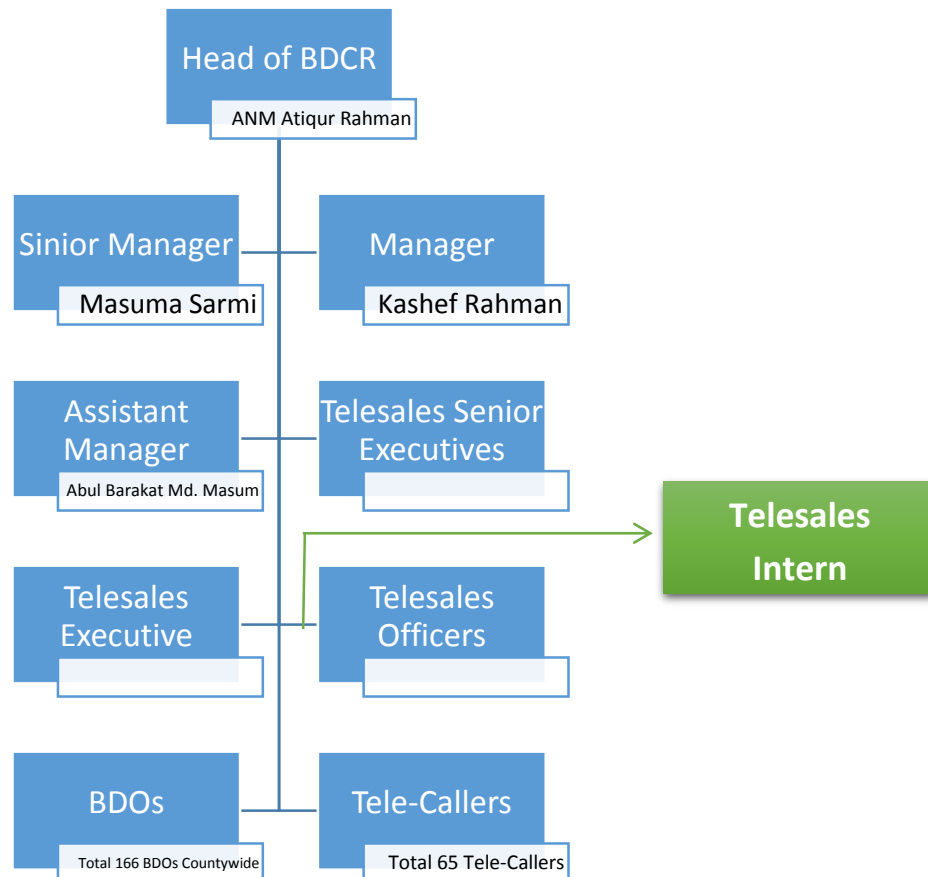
Head of BDCR
ANM Atiqur Rahman

Sinior Manager
Masuma Sarmi

Manager
Kashef Rahman

Assistant Manager
Abul Barakat Md. Masum

Telesales Senior Executives

Telesales Intern

Telesales Executive

Telesales Officers

BDOs
Total 166 BDOs Countywide

Tele-Callers
Total 65 Tele-Callers